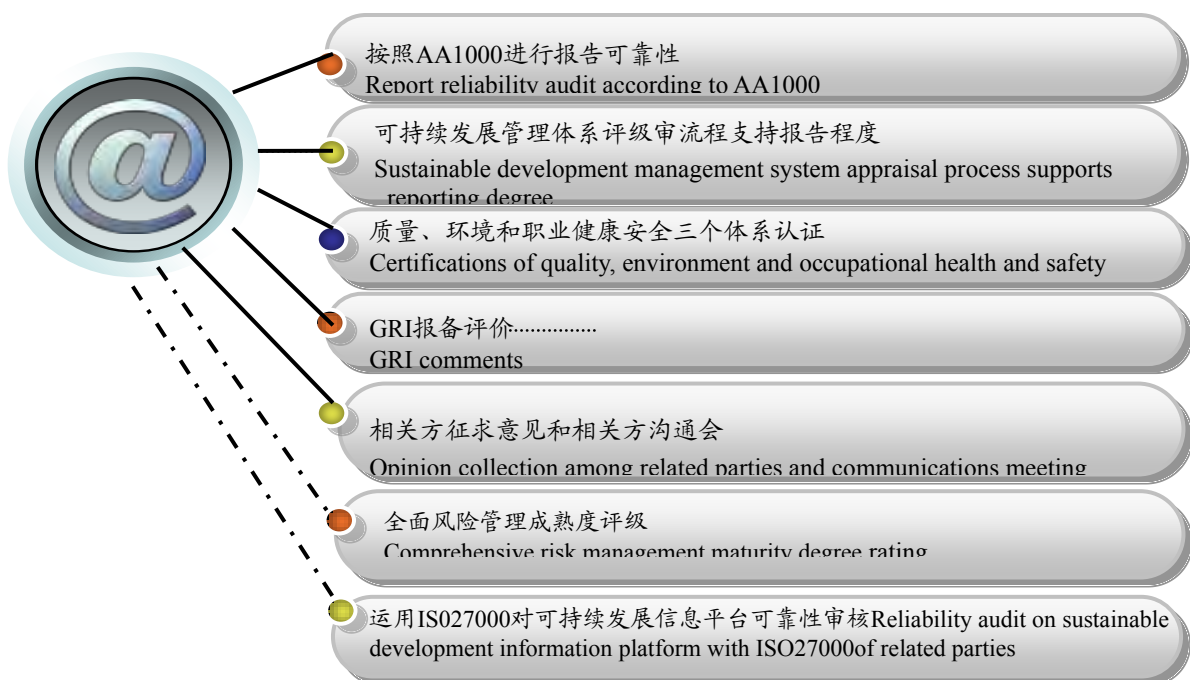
@

按照AA1000进行报告可靠性
Report reliability audit according to AA1000

可持续发展管理体系评级审流程支持报告程度
Sustainable development management system appraisal process supports reporting degree

质量、环境和职业健康安全三个体系认证
Certifications of quality, environment and occupational health and safety

GRI报备评价...............
GRI comments

相关方征求意见和相关方沟通会
Opinion collection among related parties and communications meeting

全面风险管理成熟度评级
Comprehensive risk management maturity degree rating

运用IS027000对可持续发展信息平台可靠性审核Reliability audit on sustainable development information platform with ISO27000of related parties